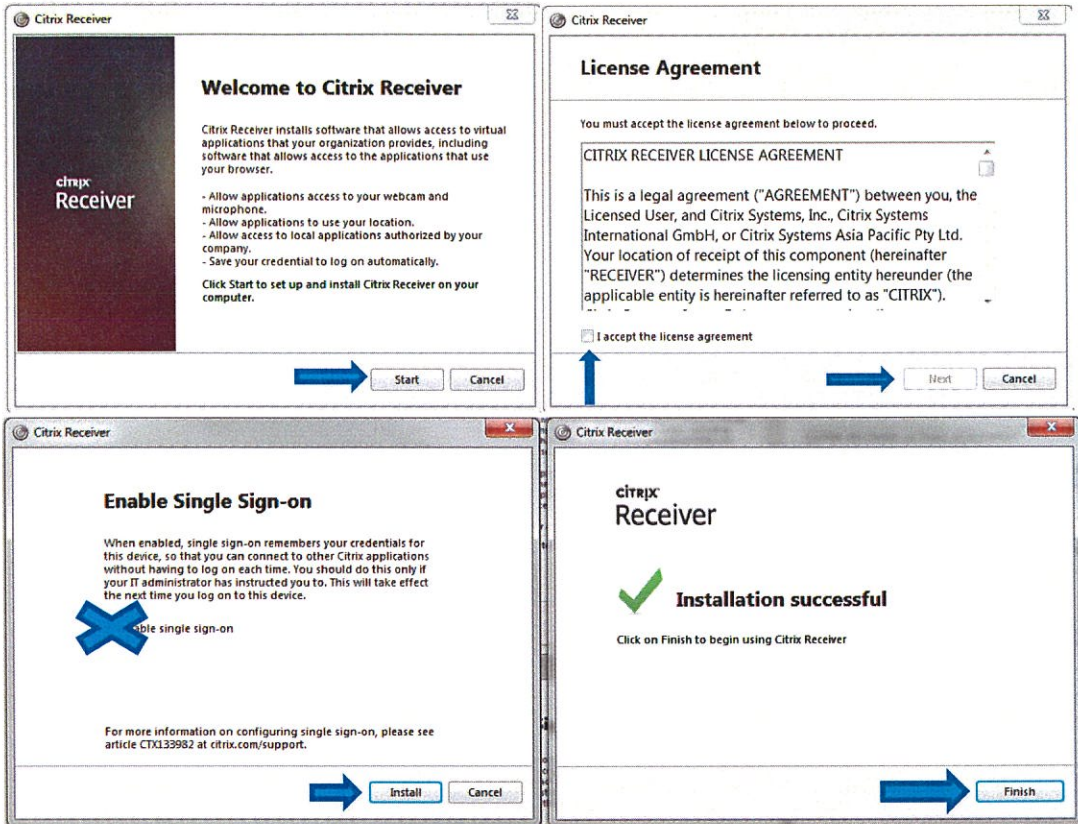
Citrix Receiver

Welcome to Citrix Receiver

citrix
Receiver

Citrix Receiver installs software that allows access to virtual applications that your organization provides, including software that allows access to the applications that use your browser.

- Allow applications access to your webcam and microphone.
- Allow applications to use your location.
- Allow access to local applications authorized by your company.
- Save your credential to log on automatically.

Click Start to set up and install Citrix Receiver on your computer.

Start Cancel

Citrix Receiver

License Agreement

You must accept the license agreement below to proceed.

CITRIX RECEIVER LICENSE AGREEMENT

This is a legal agreement ("AGREEMENT") between you, the Licensed User, and Citrix Systems, Inc., Citrix Systems International GmbH, or Citrix Systems Asia Pacific Pty Ltd. Your location of receipt of this component (hereinafter "RECEIVER") determines the licensing entity hereunder (the applicable entity is hereinafter referred to as "CITRIX").

I accept the license agreement

Next Cancel

Citrix Receiver

Enable Single Sign-on

When enabled, single sign-on remembers your credentials for this device, so that you can connect to other Citrix applications without having to log on each time. You should do this only if your IT administrator has instructed you to. This will take effect the next time you log on to this device.

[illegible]able single sign-on

For more information on configuring single sign-on, please see article CTX133982 at citrix.com/support.

Install Cancel

Citrix Receiver

citrix
Receiver

Installation successful

Click on Finish to begin using Citrix Receiver

Finish